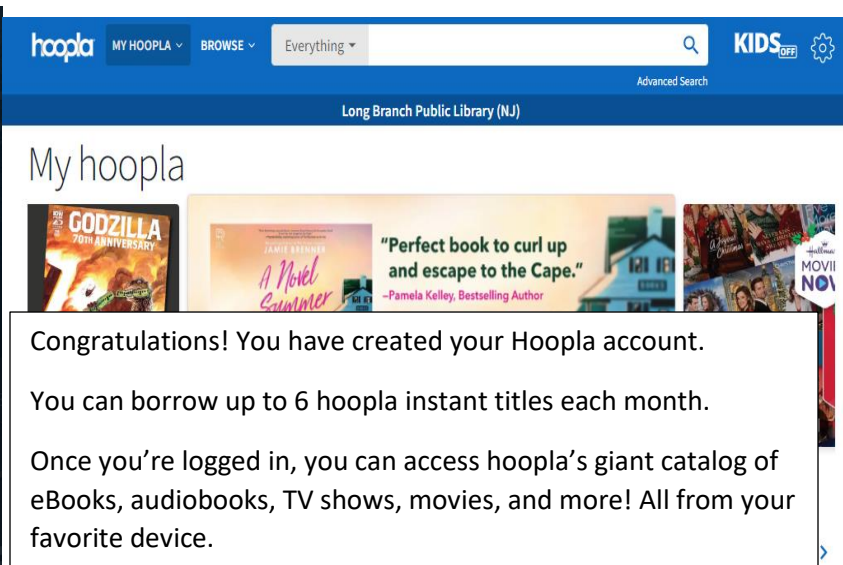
hoopla MY HOOPLA BROWSE Everything

KIDS OFF

Advanced Search

Long Branch Public Library (NJ)

My hoopla

GODZILLA 70TH ANNIVERSARY

JAMIE BRENNER

A Novel Summer

"Perfect book to curl up and escape to the Cape."
–Pamela Kelley, Bestselling Author

Hallmark MOVIES NOW

Congratulations! You have created your Hoopla account.

You can borrow up to 6 hoopla instant titles each month.

Once you're logged in, you can access hoopla's giant catalog of eBooks, audiobooks, TV shows, movies, and more! All from your favorite device.